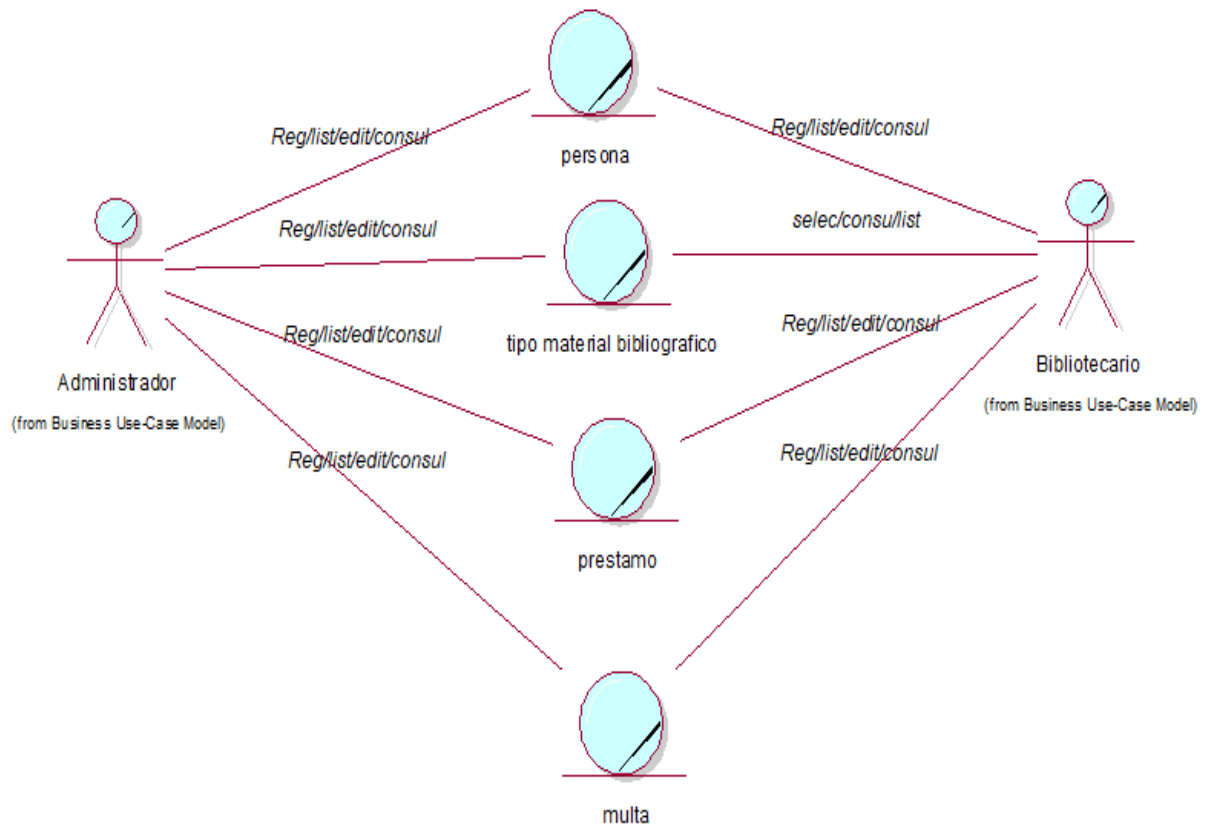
persona

Reg/list/edit/consul

Reg/list/edit/consul

Reg/list/edit/consul

selec/consu/list

tipo material bibliografico

Administrador

(from Business Use-Case Model)

Reg/list/edit/consul

Reg/list/edit/consul

Bibliotecario

(from Business Use-Case Model)

Reg/list/edit/consul

Reg/list/edit/consul

prestamo

multa